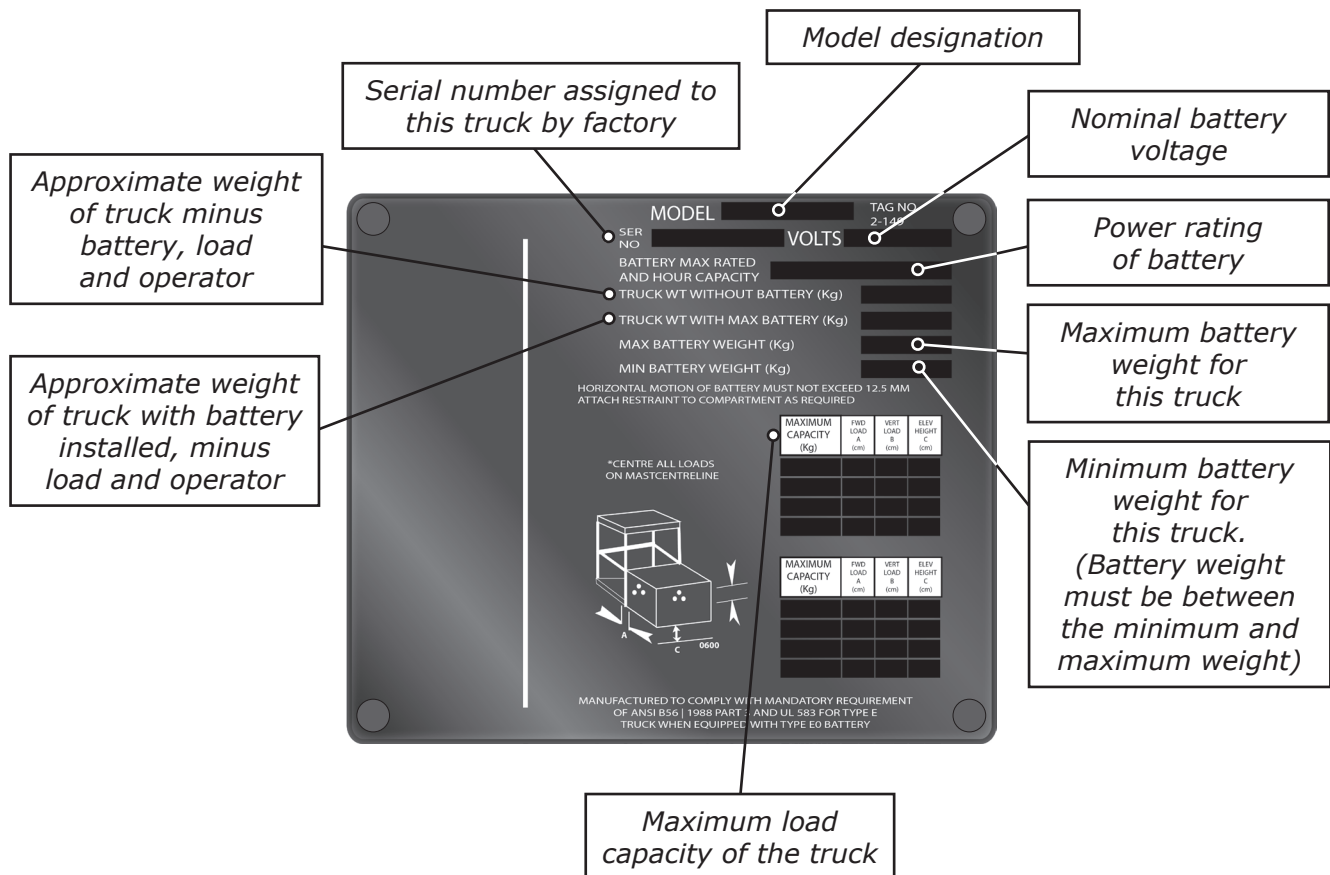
Model designation

Serial number assigned to this truck by factory

Nominal battery voltage

Approximate weight of truck minus battery, load and operator

MODEL

TAG NO 2-149

SER NO

VOLTS

BATTERY MAX RATED AND HOUR CAPACITY

Power rating of battery

TRUCK WT WITHOUT BATTERY (Kg)

TRUCK WT WITH MAX BATTERY (Kg)

MAX BATTERY WEIGHT (Kg)

MIN BATTERY WEIGHT (Kg)

Maximum battery weight for this truck

HORIZONTAL MOTION OF BATTERY MUST NOT EXCEED 12.5 MM ATTACH RESTRAINT TO COMPARTMENT AS REQUIRED

Approximate weight of truck with battery installed, minus load and operator

| MAXIMUM CAPACITY (Kg) | FWD LOAD A (cm) | VERT LOAD B (cm) | ELEV HEIGHT C (cm) |
|---|---|---|---|
| | | | |
| | | | |
| | | | |
| | | | |

*CENTRE ALL LOADS ON MASTCENTRELINE

Minimum battery weight for this truck. (Battery weight must be between the minimum and maximum weight)

| MAXIMUM CAPACITY (Kg) | FWD LOAD A (cm) | VERT LOAD B (cm) | ELEV HEIGHT C (cm) |
|---|---|---|---|
| | | | |
| | | | |
| | | | |
| | | | |

A

C

0600

MANUFACTURED TO COMPLY WITH MANDATORY REQUIREMENT OF ANSI B56 | 1988 PART 3 AND UL 583 FOR TYPE E TRUCK WHEN EQUIPPED WITH TYPE E0 BATTERY

Maximum load capacity of the truck